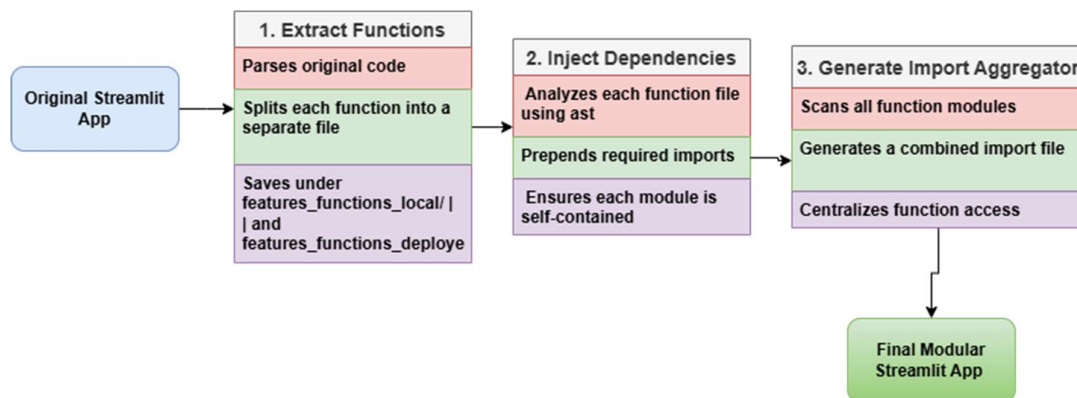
Original Streamlit App

1. Extract Functions

Parses original code

Splits each function into a separate file

Saves under features_functions_local/ | | and features_functions_deploye

2. Inject Dependencies

Analyzes each function file using ast

Prepends required imports

Ensures each module is self-contained

3. Generate Import Aggregator

Scans all function modules

Generates a combined import file

Centralizes function access

Final Modular Streamlit App